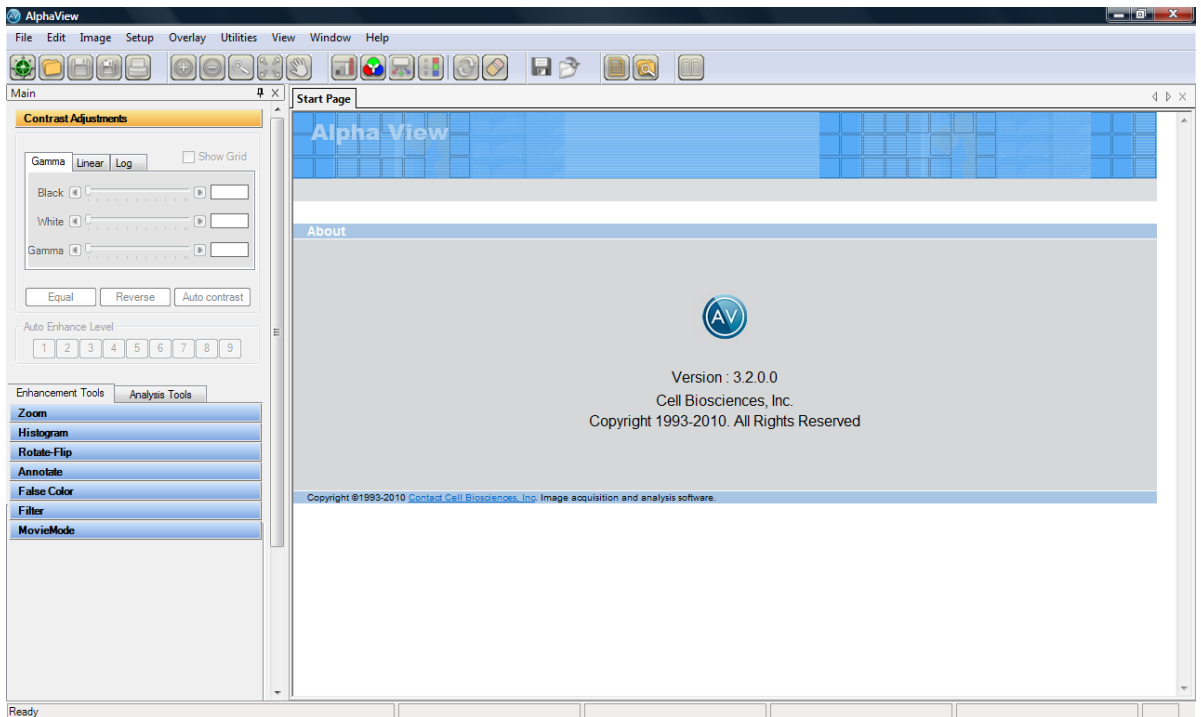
AlphaView

File Edit Image Setup Overlay Utilities View Window Help

Main

Contrast Adjustments

Gamma Linear Log

Show Grid

Black

White

Gamma

Equal Reverse Auto contrast

Auto Enhance Level

1 2 3 4 5 6 7 8 9

Enhancement Tools Analysis Tools

Zoom

Histogram

Rotate-Flip

Annotate

False Color

Filter

MovieMode

Start Page

Alpha View

About

AV

Version : 3.2.0.0

Cell Biosciences, Inc.

Copyright 1993-2010. All Rights Reserved

Copyright ©1993-2010 Contact Cell Biosciences, Inc. Image acquisition and analysis software.

Ready